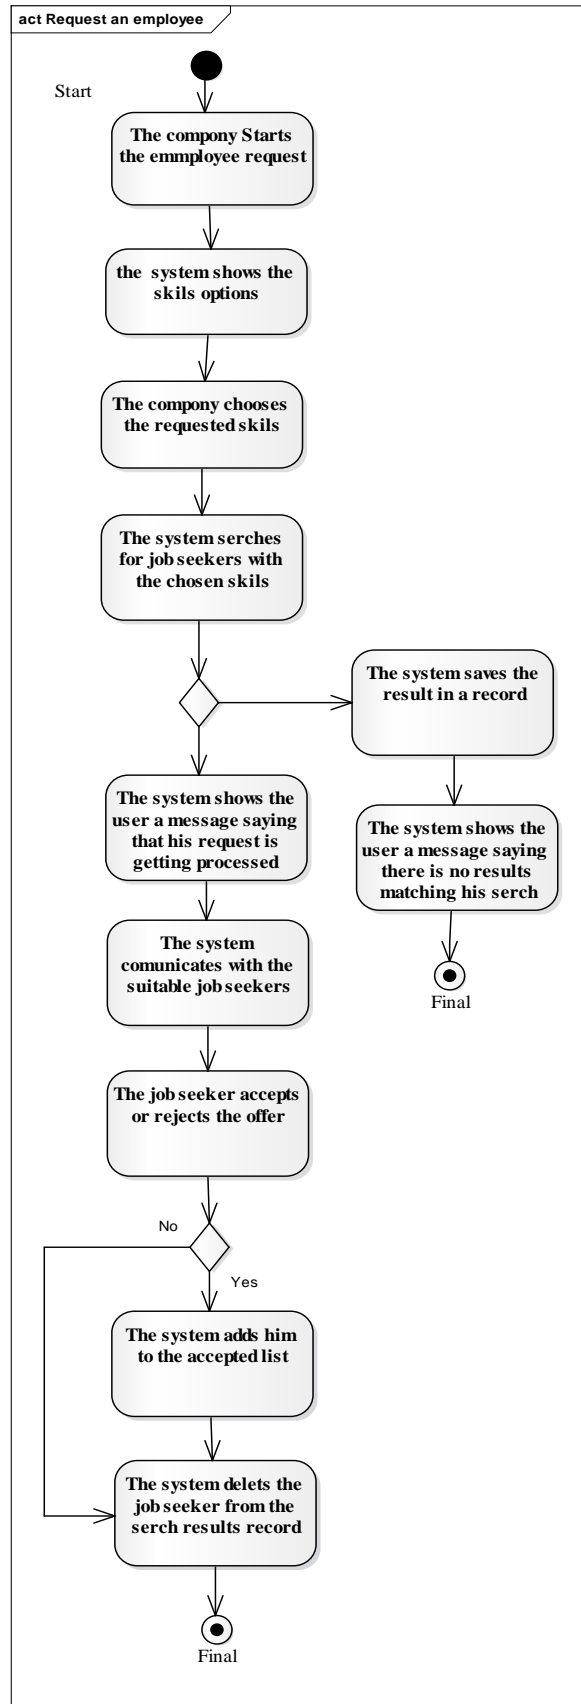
act Request an employee

Start

The compony Starts the emmployee request

the system shows the skils options

The compony chooses the requested skils

The system serches for job seekers with the chosen skils

The system saves the result in a record

The system shows the user a message saying there is no results matching his serch

Final

The system shows the user a message saying that his request is getting processed

The system comunicates with the suitable job seekers

The job seeker accepts or rejects the offer

No

Yes

The system adds him to the accepted list

The system delets the job seeker from the serch results record

Final